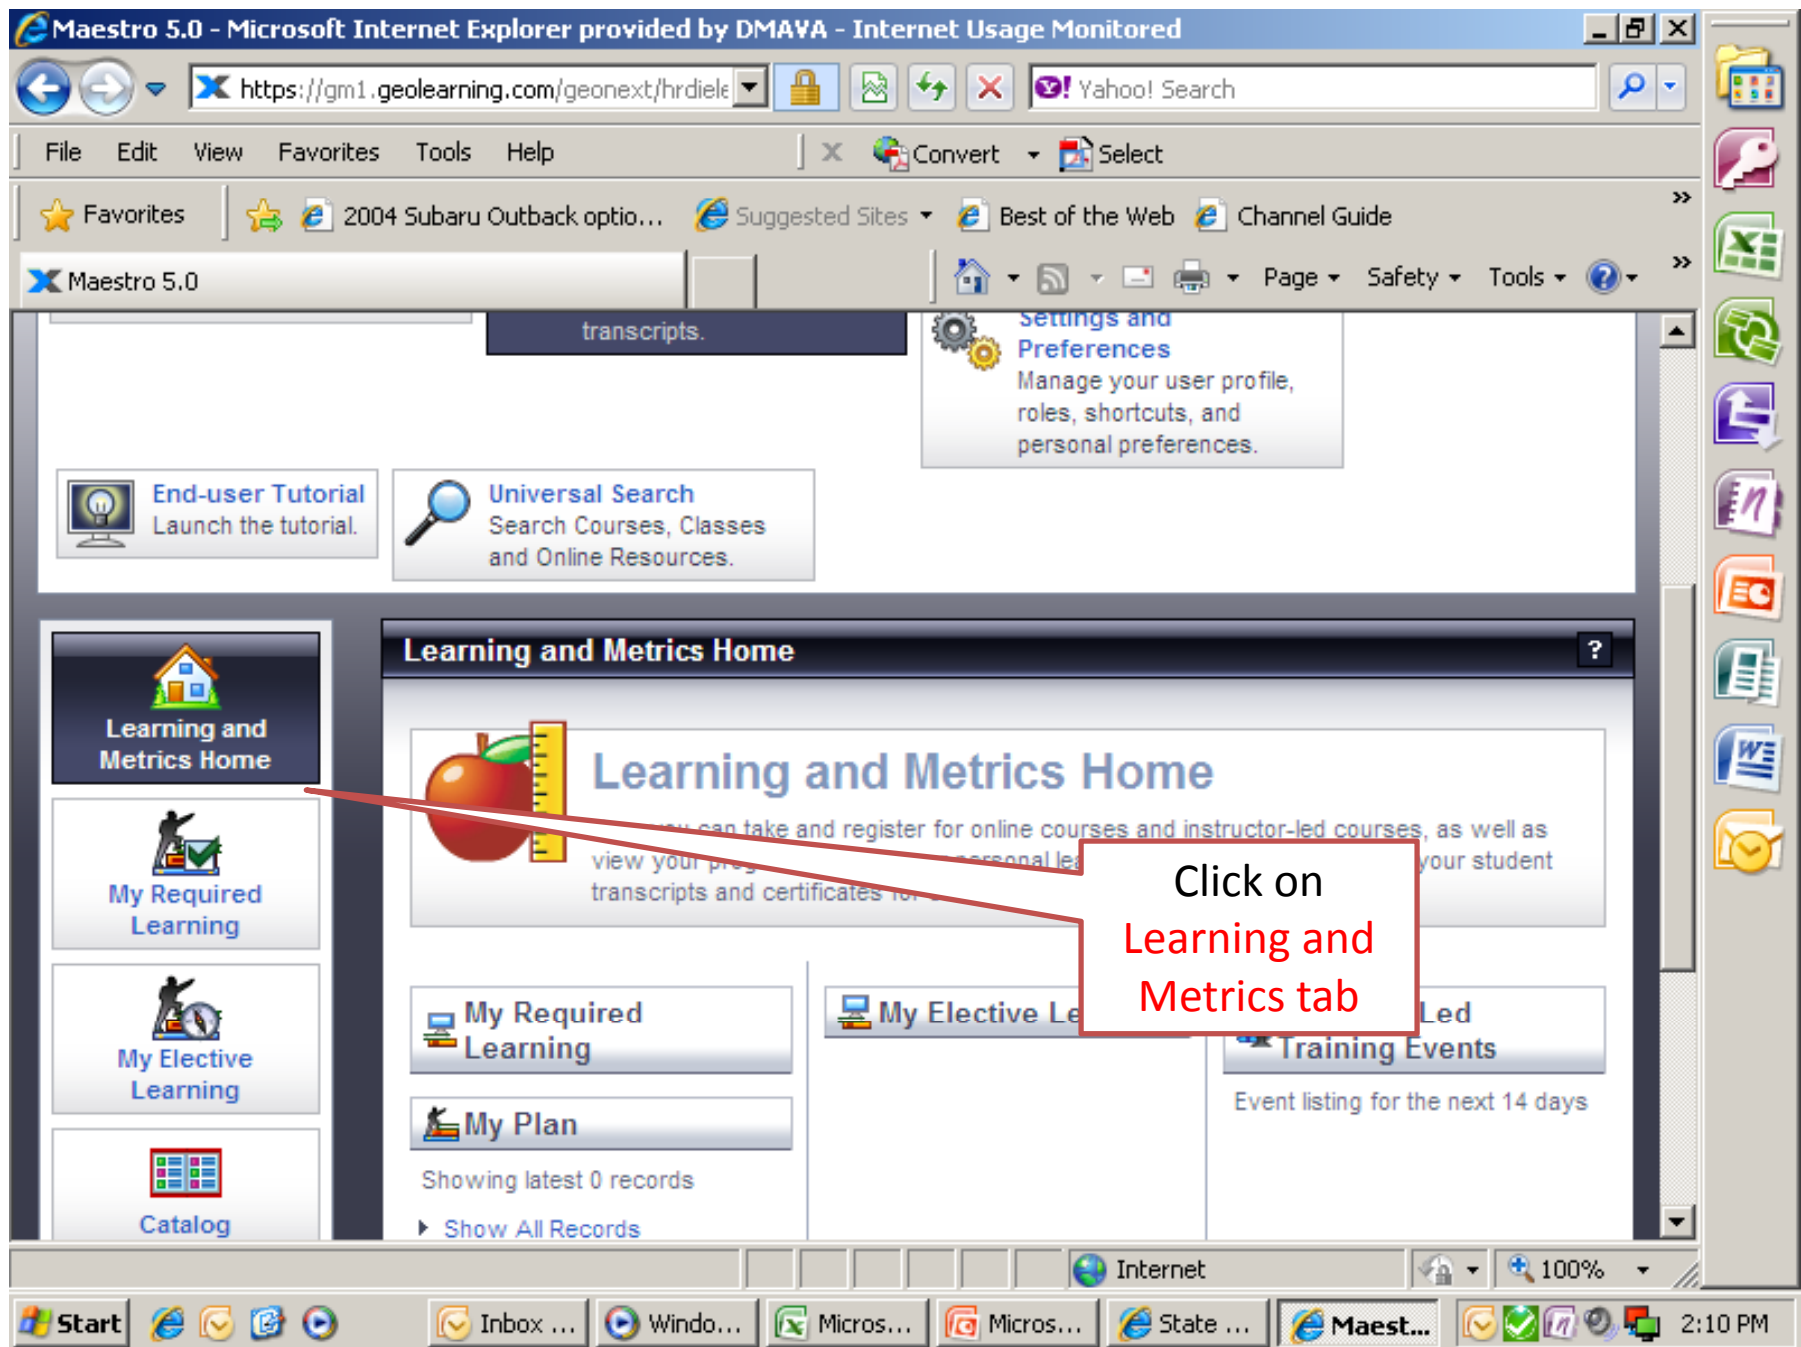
Maestro 5.0 - Microsoft Internet Explorer provided by DMAVA - Internet Usage Monitored

https://gm1.geolearning.com/geonext/hrdiele

Yahoo! Search

File Edit View Favorites Tools Help

Convert Select

Favorites 2004 Subaru Outback optio... Suggested Sites Best of the Web Channel Guide

Maestro 5.0

Page Safety Tools

transcripts.

Settings and Preferences
Manage your user profile, roles, shortcuts, and personal preferences.

End-user Tutorial
Launch the tutorial.

Universal Search
Search Courses, Classes and Online Resources.

Learning and Metrics Home

Learning and Metrics Home

My Required Learning

My Elective Learning

Catalog

Learning and Metrics Home

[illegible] can take and register for online courses and instructor-led courses, as well as view your pro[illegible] personal lea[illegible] your student transcripts and certificates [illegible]

Click on Learning and Metrics tab

My Required Learning

My Elective Le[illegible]

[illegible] Led Training Events

Event listing for the next 14 days

My Plan

Showing latest 0 records

Show All Records

Internet

100%

Start Inbox ... Windo... Micros... Micros... State ... Maest... 2:10 PM